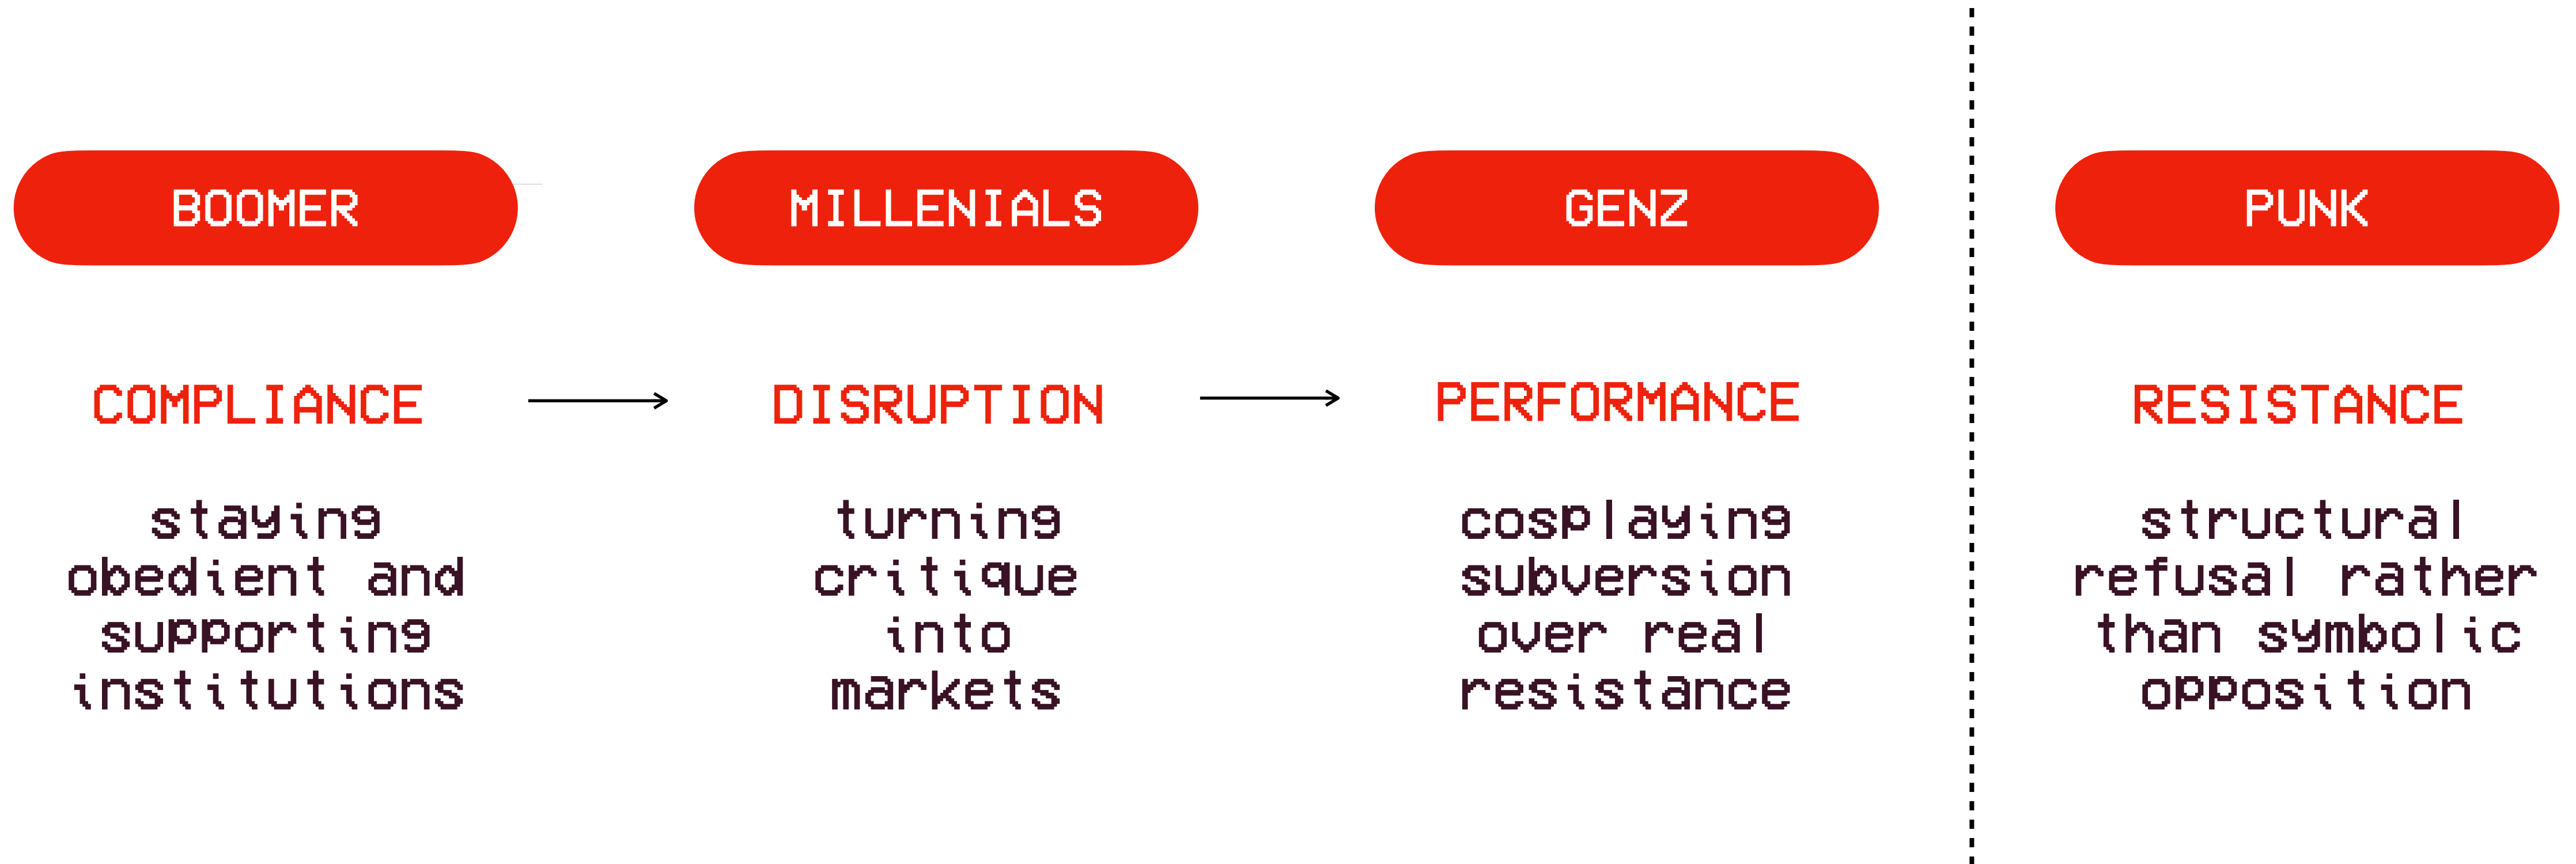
BOOMER

COMPLIANCE

staying obedient and supporting institutions

MILLENIALS

DISRUPTION

turning critique into markets

GENZ

PERFORMANCE

cosplaying subversion over real resistance

PUNK

RESISTANCE

structural refusal rather than symbolic opposition